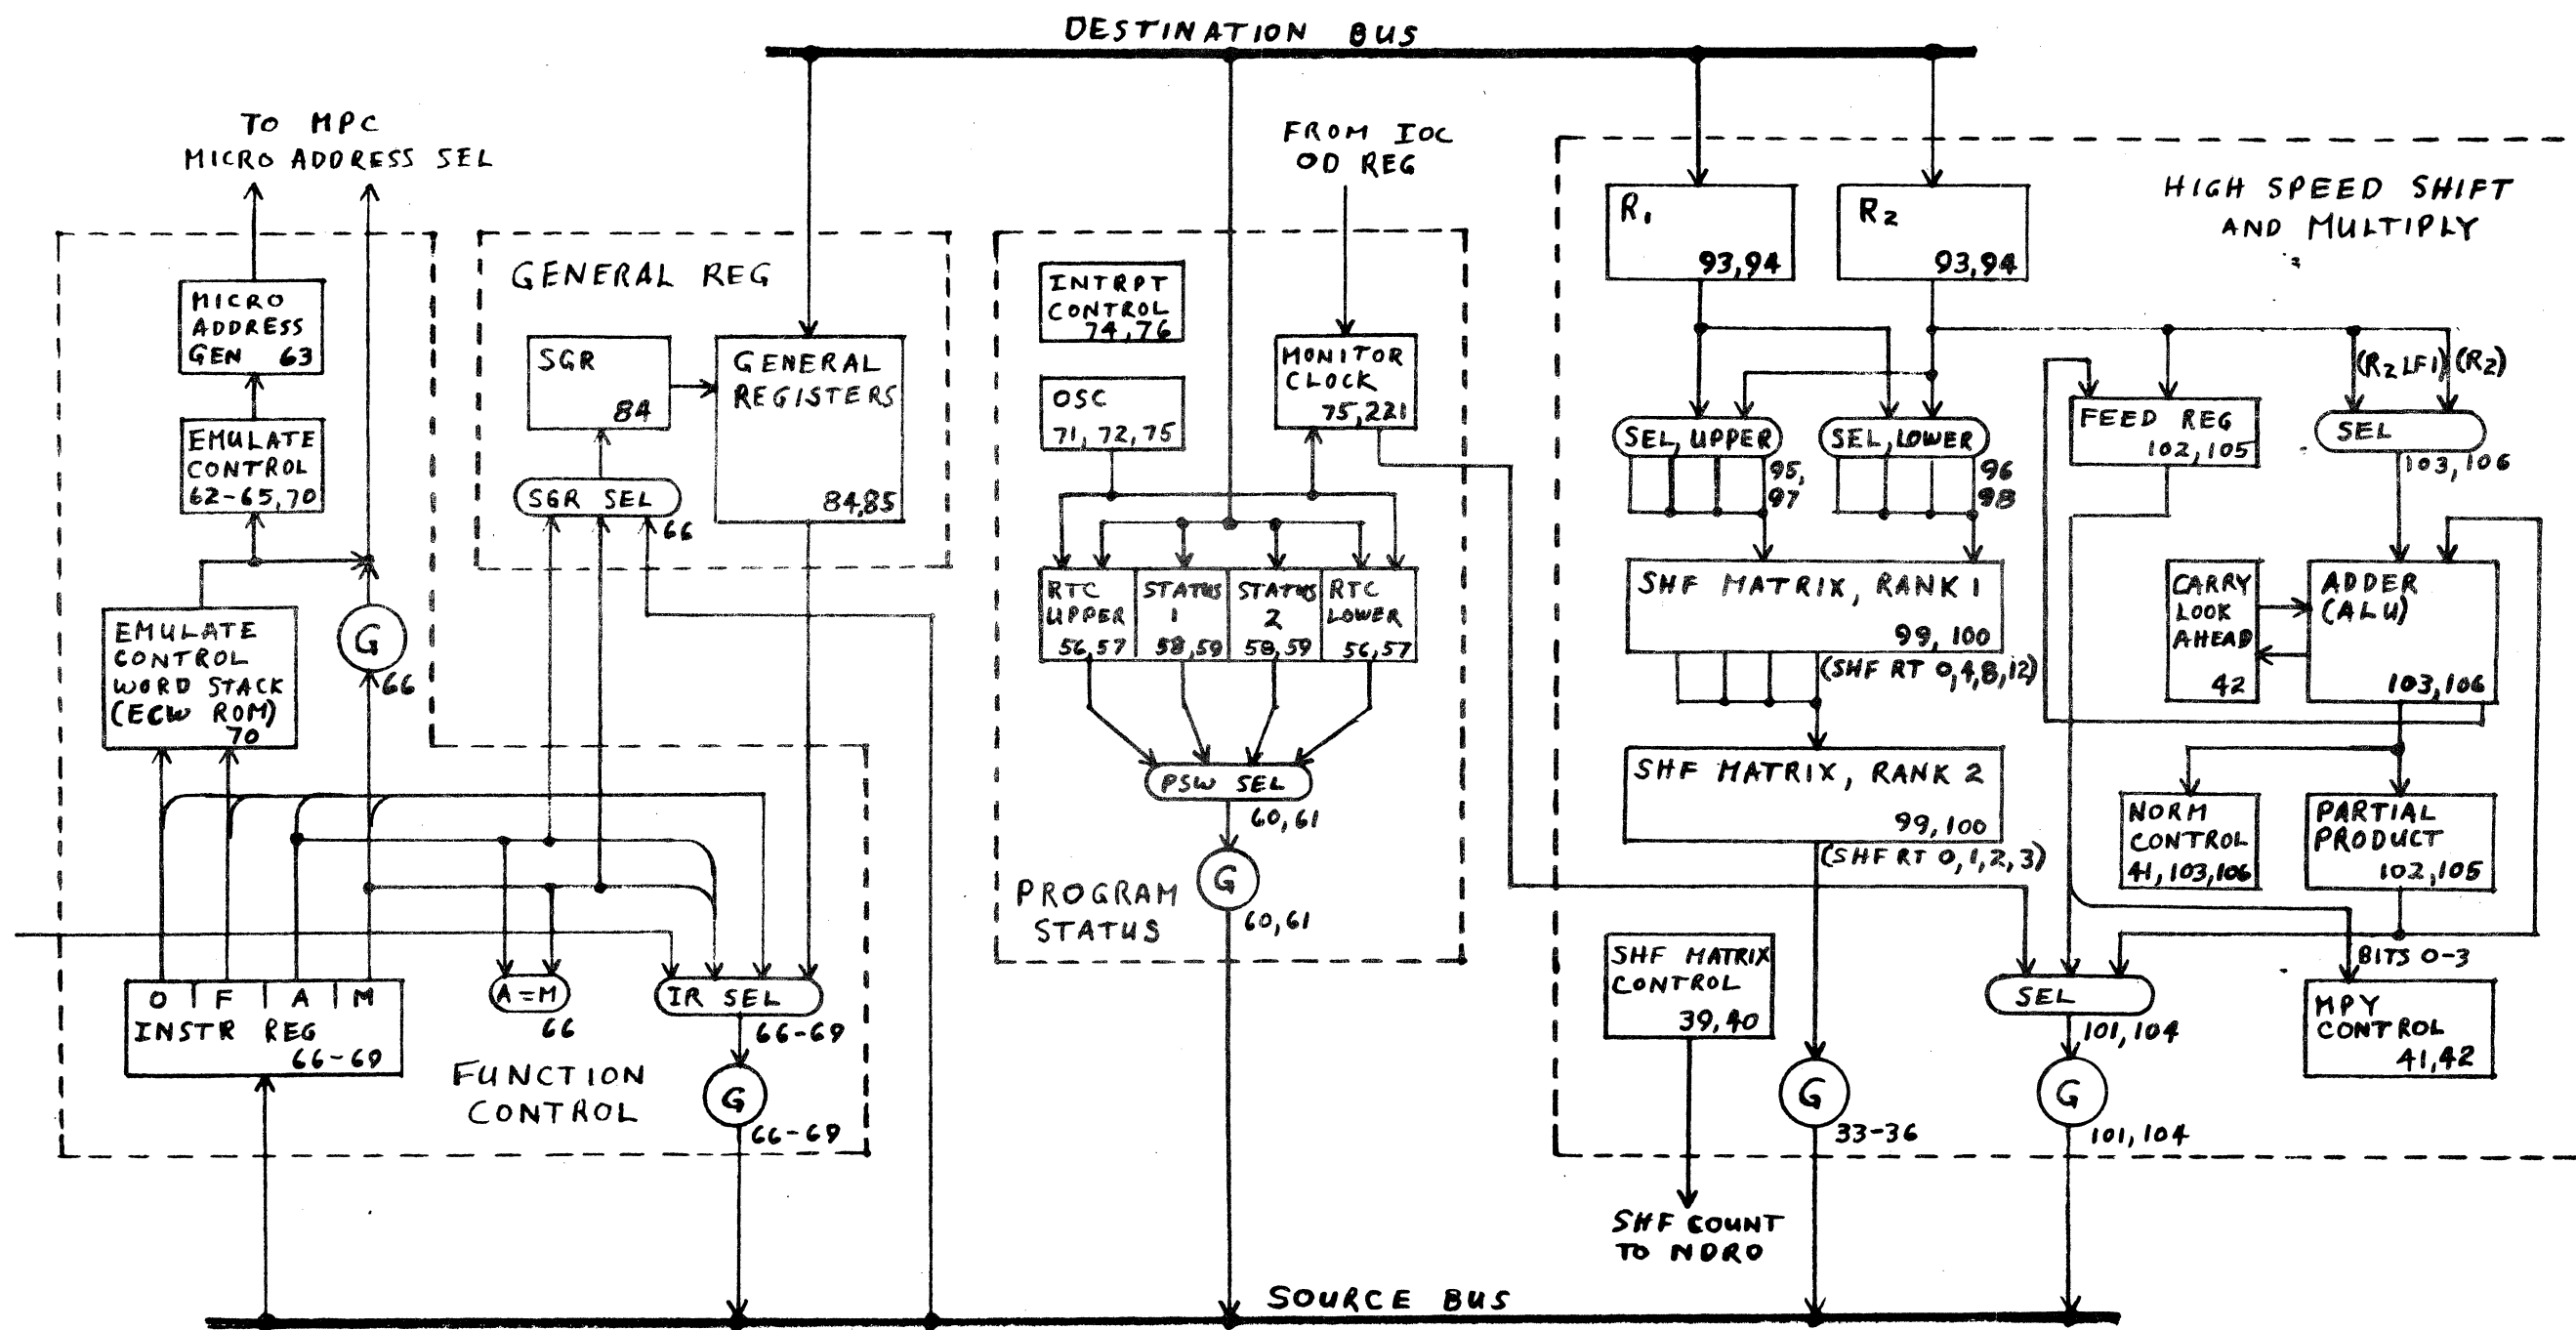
DESTINATION BUS

TO MPC
MICRO ADDRESS SEL

MICRO ADDRESS GEN 63

EMULATE CONTROL 62-65,70

EMULATE CONTROL WORD STACK (ECW ROM) 70

G 66

GENERAL REG

SGR 84

GENERAL REGISTERS 84,85

SGR SEL 66

O F A M
INSTR REG 66-69

A=M 66

IR SEL 66-69

G 66-69

FUNCTION CONTROL

FROM IOC OD REG

INTRPT CONTROL 74,76

OSC 71, 72, 75

MONITOR CLOCK 75,221

RTC UPPER 56,57

STATUS 1 58,59

STATUS 2 58,59

RTC LOWER 56,57

PSW SEL 60,61

G 60,61

PROGRAM STATUS

HIGH SPEED SHIFT AND MULTIPLY

$R_1$ 93,94

$R_2$ 93,94

SEL UPPER 95, 97

SEL LOWER 96 98

SHF MATRIX, RANK 1 99, 100

(SHF RT 0,4,8,12)

SHF MATRIX, RANK 2 99, 100

(SHF RT 0, 1, 2, 3)

SHF MATRIX CONTROL 39,40

SHF COUNT TO NORO

G 33-36

FEED REG 102,105

($R_2$LF1) ($R_2$)

SEL 103,106

CARRY LOOK AHEAD 42

ADDER (ALU) 103,106

NORM CONTROL 41,103,106

PARTIAL PRODUCT 102,105

BITS 0-3

SEL 101,104

G 101,104

MPY CONTROL 41,42

SOURCE BUS